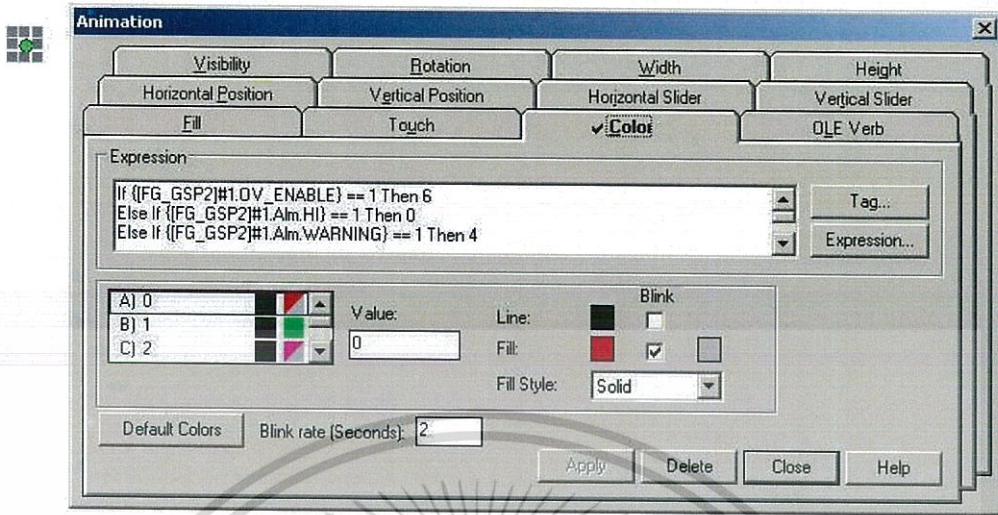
Animation

Visibility
Rotation
Width
Height
Horizontal Position
Vertical Position
Horizontal Slider
Vertical Slider
Fill
Touch
✔Color
OLE Verb

Expression

If {[FG_GSP2]#1.OV_ENABLE} == 1 Then 6
Else If {[FG_GSP2]#1.Alm.HI} == 1 Then 0
Else If {[FG_GSP2]#1.Alm.WARNING} == 1 Then 4

Tag...
Expression...

A) 0
B) 1
C) 2

Value:
0

Blink
Line:
Fill:
Fill Style:
Solid

Default Colors
Blink rate (Seconds):
2

Apply
Delete
Close
Help